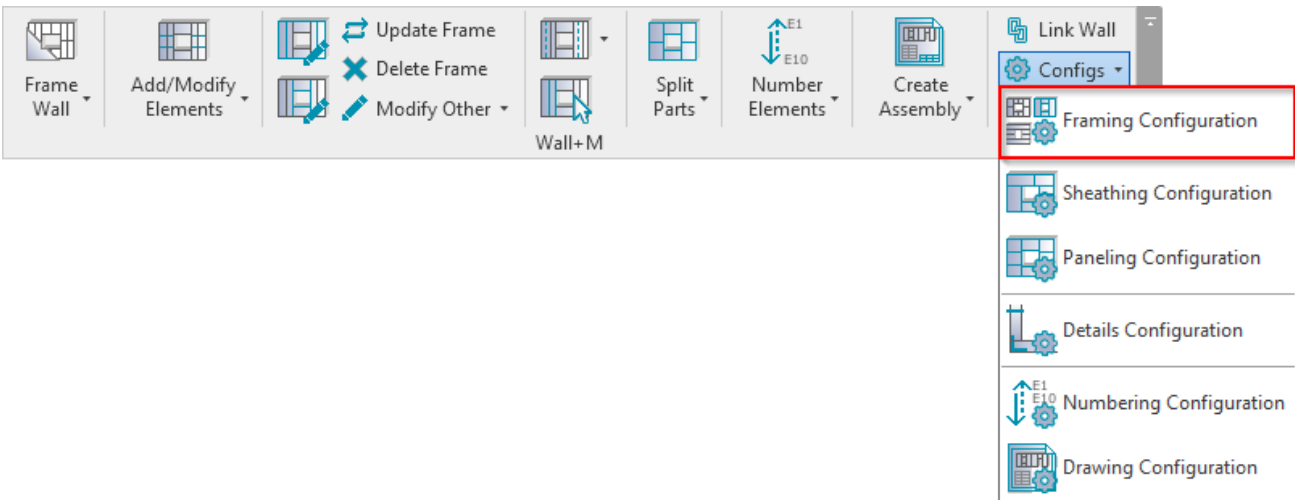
Frame Wall

Add/Modify Elements

Update Frame
Delete Frame
Modify Other

Wall+M

Split Parts

E1
E10
Number Elements

Create Assembly

Link Wall
Configs

Framing Configuration
Sheathing Configuration
Paneling Configuration
Details Configuration
E1
E10
Numbering Configuration
Drawing Configuration